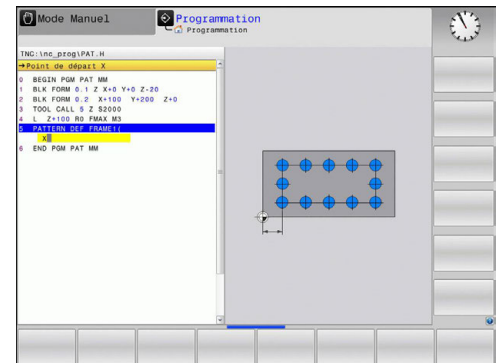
Mode Manuel

Programmation
Programmation

TNC:\nc_prog\PAT.H
→Point de départ X

0 BEGIN PGM PAT MM
1 BLK FORM 0.1 Z X+0 Y+0 Z-20
2 BLK FORM 0.2 X+100 Y+200 Z+0
3 TOOL CALL 5 Z S2000
4 L Z+100 R0 FMAX M3
5 PATTERN DEF FRAME1(
X
6 END PGM PAT MM